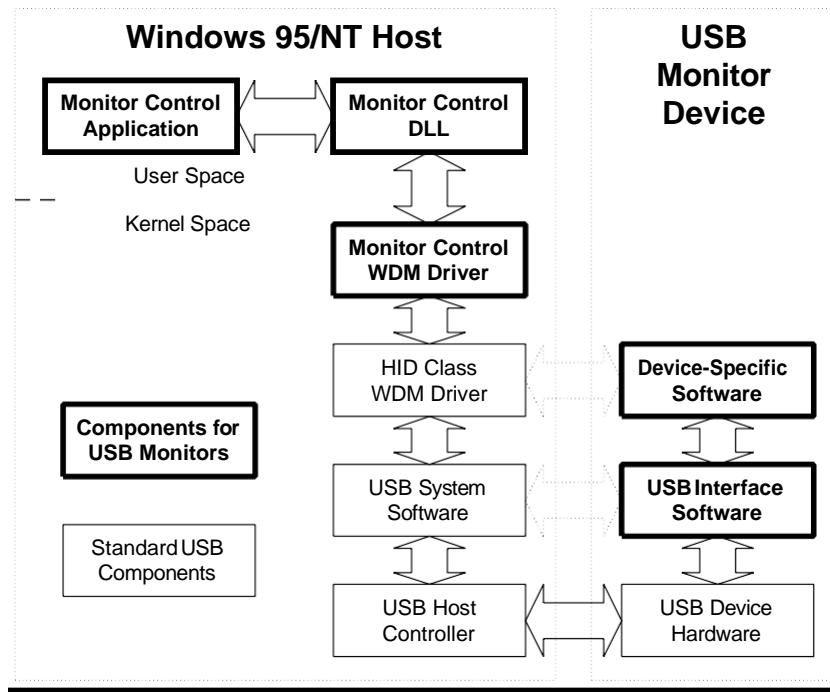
Windows 95/NT Host

USB Monitor Device

Monitor Control Application

Monitor Control DLL

User Space

Kernel Space

Monitor Control WDM Driver

HID Class WDM Driver

Device-Specific Software

Components for USB Monitors

USB System Software

USB Interface Software

Standard USB Components

USB Host Controller

USB Device Hardware